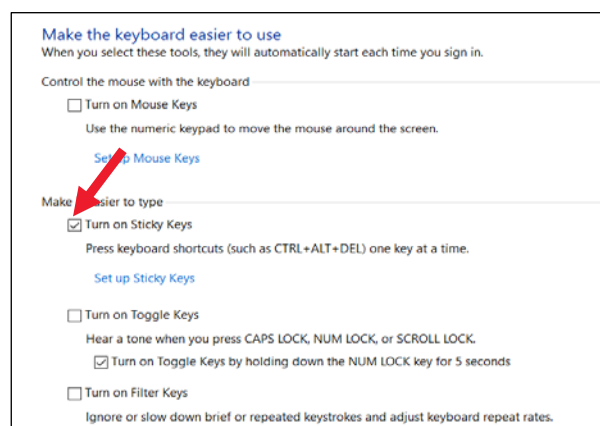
Make the keyboard easier to use
When you select these tools, they will automatically start each time you sign in.

Control the mouse with the keyboard

Turn on Mouse Keys

Use the numeric keypad to move the mouse around the screen.

Set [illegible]p Mouse Keys

Make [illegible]asier to type

Turn on Sticky Keys

Press keyboard shortcuts (such as CTRL+ALT+DEL) one key at a time.

Set up Sticky Keys

Turn on Toggle Keys

Hear a tone when you press CAPS LOCK, NUM LOCK, or SCROLL LOCK.

Turn on Toggle Keys by holding down the NUM LOCK key for 5 seconds

Turn on Filter Keys

Ignore or slow down brief or repeated keystrokes and adjust keyboard repeat rates.